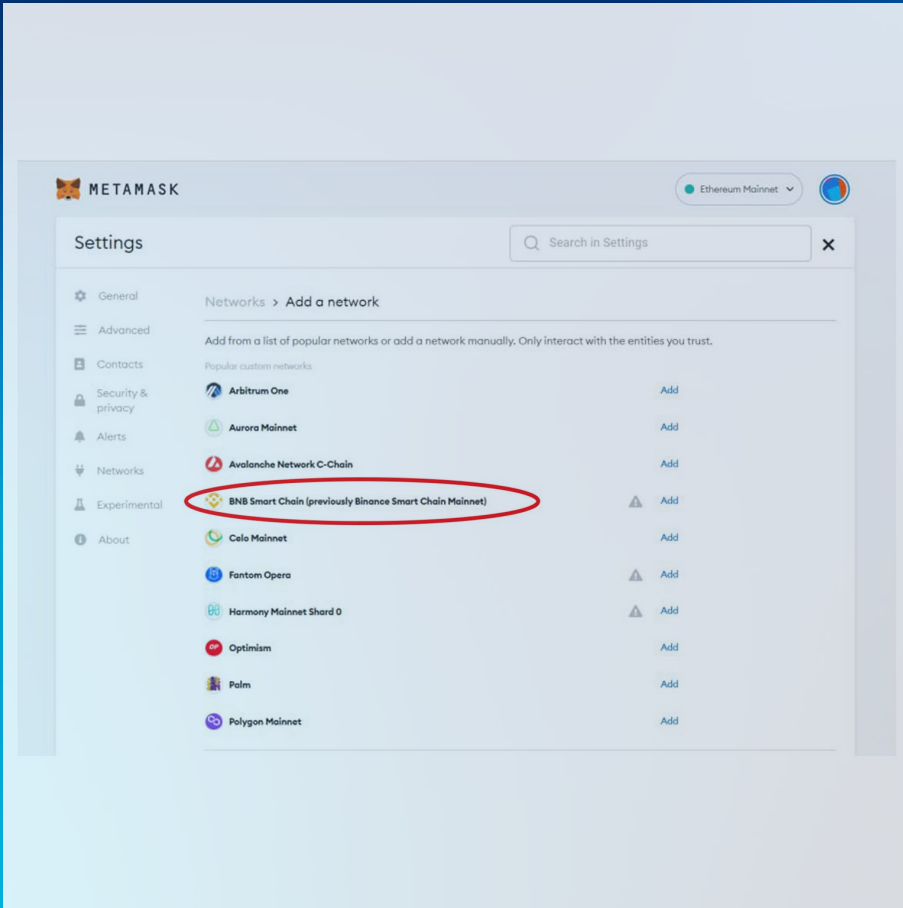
METAMASK

Ethereum Mainnet

Settings

Search in Settings

General
Advanced
Contacts
Security & privacy
Alerts
Networks
Experimental
About

Networks > Add a network

Add from a list of popular networks or add a network manually. Only interact with the entities you trust.

Popular custom networks

Arbitrum One Add
Aurora Mainnet Add
Avalanche Network C-Chain Add
BNB Smart Chain (previously Binance Smart Chain Mainnet) Add
Celo Mainnet Add
Fantom Opera Add
Harmony Mainnet Shard 0 Add
Optimism Add
Palm Add
Polygon Mainnet Add